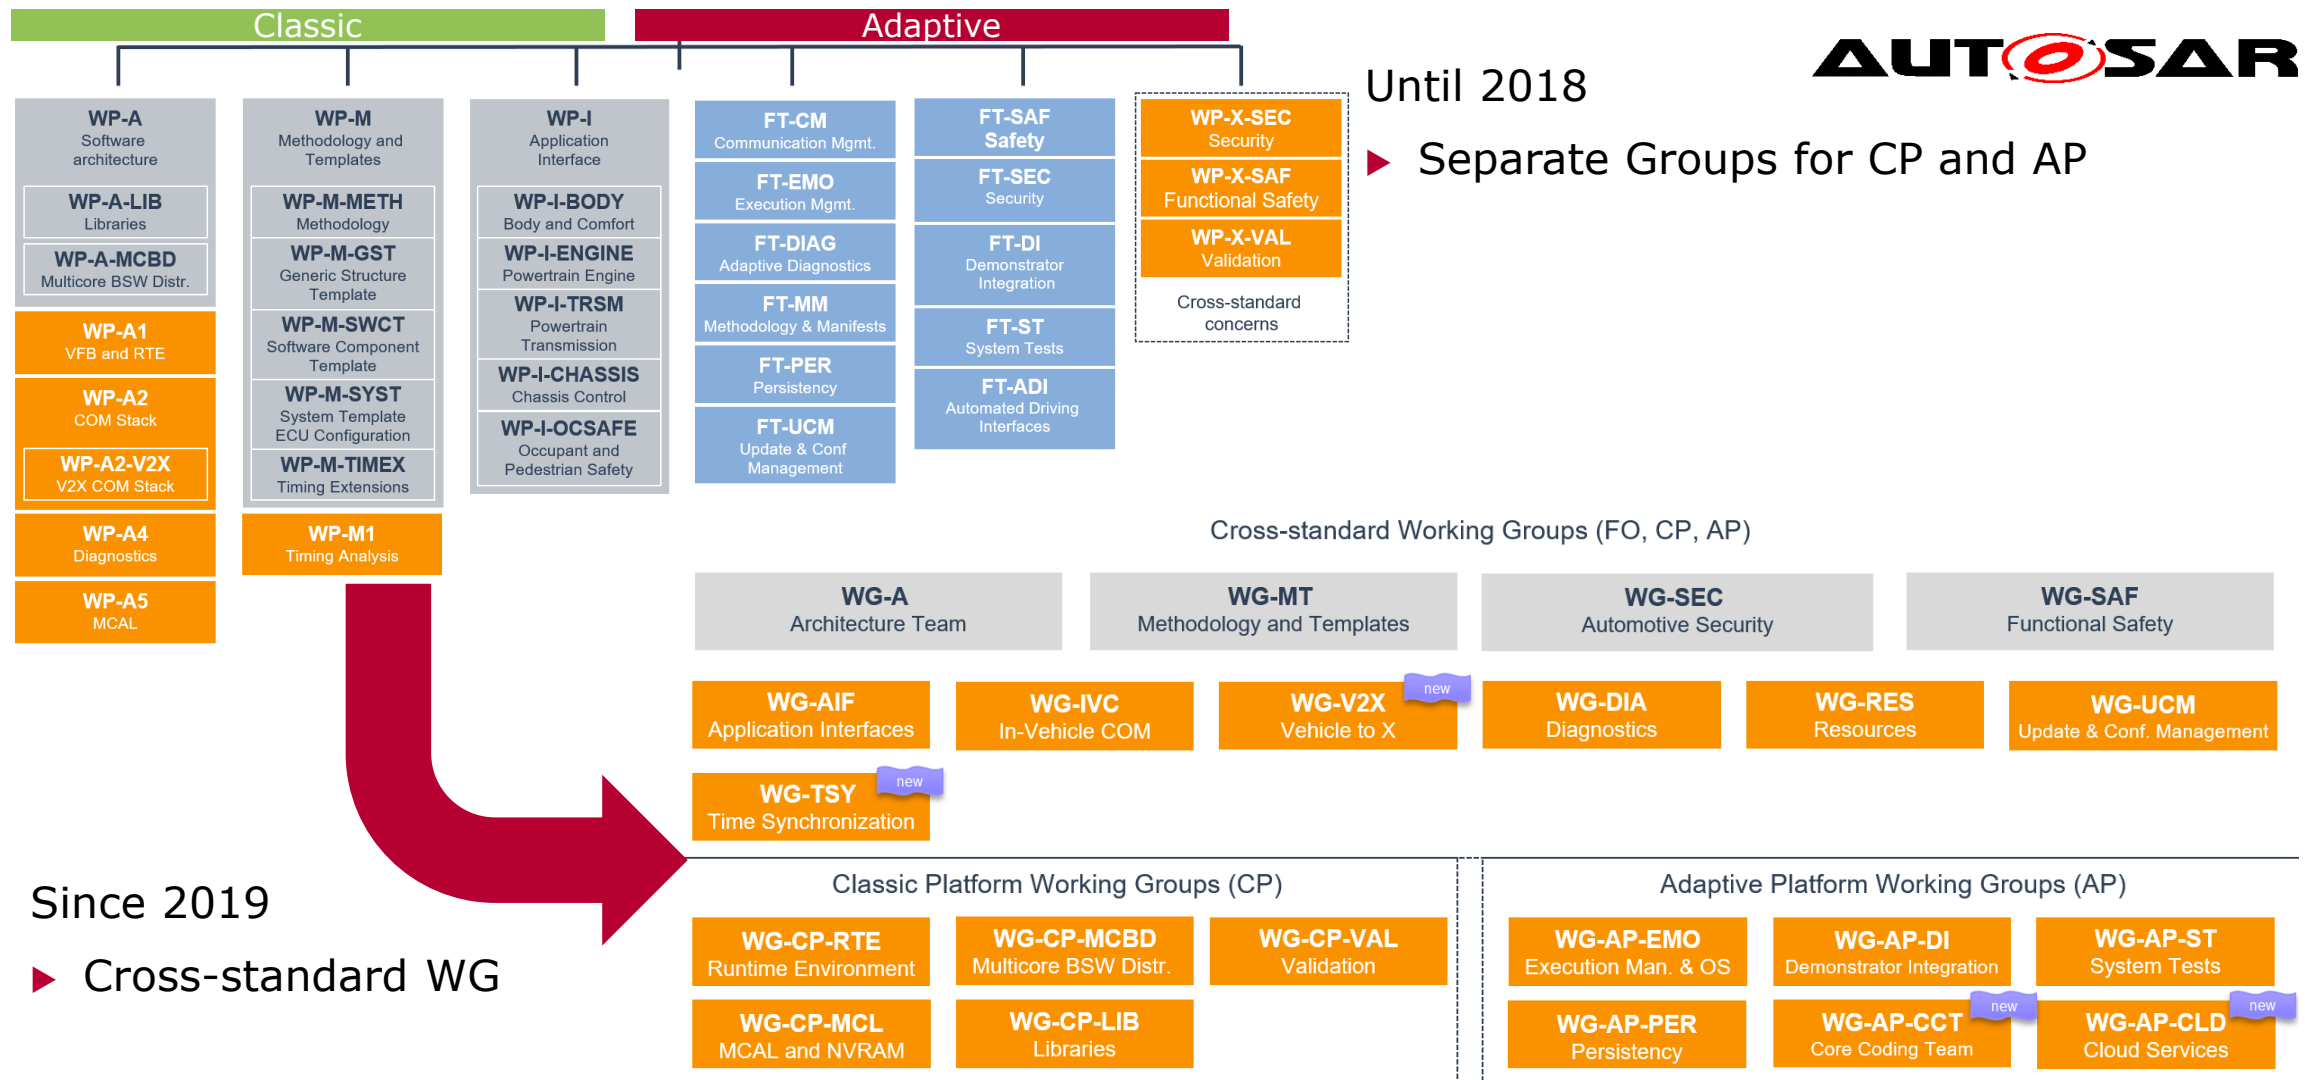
Classic

Adaptive

AUTOSAR

Until 2018

Separate Groups for CP and AP

WP-A
Software architecture

WP-A-LIB
Libraries

WP-A-MCBD
Multicore BSW Distr.

WP-A1
VFB and RTE

WP-A2
COM Stack

WP-A2-V2X
V2X COM Stack

WP-A4
Diagnostics

WP-A5
MCAL

WP-M
Methodology and Templates

WP-M-METH
Methodology

WP-M-GST
Generic Structure Template

WP-M-SWCT
Software Component Template

WP-M-SYST
System Template ECU Configuration

WP-M-TIMEX
Timing Extensions

WP-M1
Timing Analysis

WP-I
Application Interface

WP-I-BODY
Body and Comfort

WP-I-ENGINE
Powertrain Engine

WP-I-TRSM
Powertrain Transmission

WP-I-CHASSIS
Chassis Control

WP-I-OCSAFE
Occupant and Pedestrian Safety

FT-CM
Communication Mgmt.

FT-EMO
Execution Mgmt.

FT-DIAG
Adaptive Diagnostics

FT-MM
Methodology & Manifests

FT-PER
Persistency

FT-UCM
Update & Conf Management

FT-SAF
Safety

FT-SEC
Security

FT-DI
Demonstrator Integration

FT-ST
System Tests

FT-ADI
Automated Driving Interfaces

WP-X-SEC
Security

WP-X-SAF
Functional Safety

WP-X-VAL
Validation

Cross-standard concerns

Cross-standard Working Groups (FO, CP, AP)

WG-A
Architecture Team

WG-MT
Methodology and Templates

WG-SEC
Automotive Security

WG-SAF
Functional Safety

WG-AIF
Application Interfaces

WG-IVC
In-Vehicle COM

WG-V2X
Vehicle to X
new

WG-DIA
Diagnostics

WG-RES
Resources

WG-UCM
Update & Conf. Management

WG-TSY
Time Synchronization
new

Since 2019

Cross-standard WG

Classic Platform Working Groups (CP)

WG-CP-RTE
Runtime Environment

WG-CP-MCBD
Multicore BSW Distr.

WG-CP-VAL
Validation

WG-CP-MCL
MCAL and NVRAM

WG-CP-LIB
Libraries

Adaptive Platform Working Groups (AP)

WG-AP-EMO
Execution Man. & OS

WG-AP-DI
Demonstrator Integration

WG-AP-ST
System Tests

WG-AP-PER
Persistency

WG-AP-CCT
Core Coding Team
new

WG-AP-CLD
Cloud Services
new